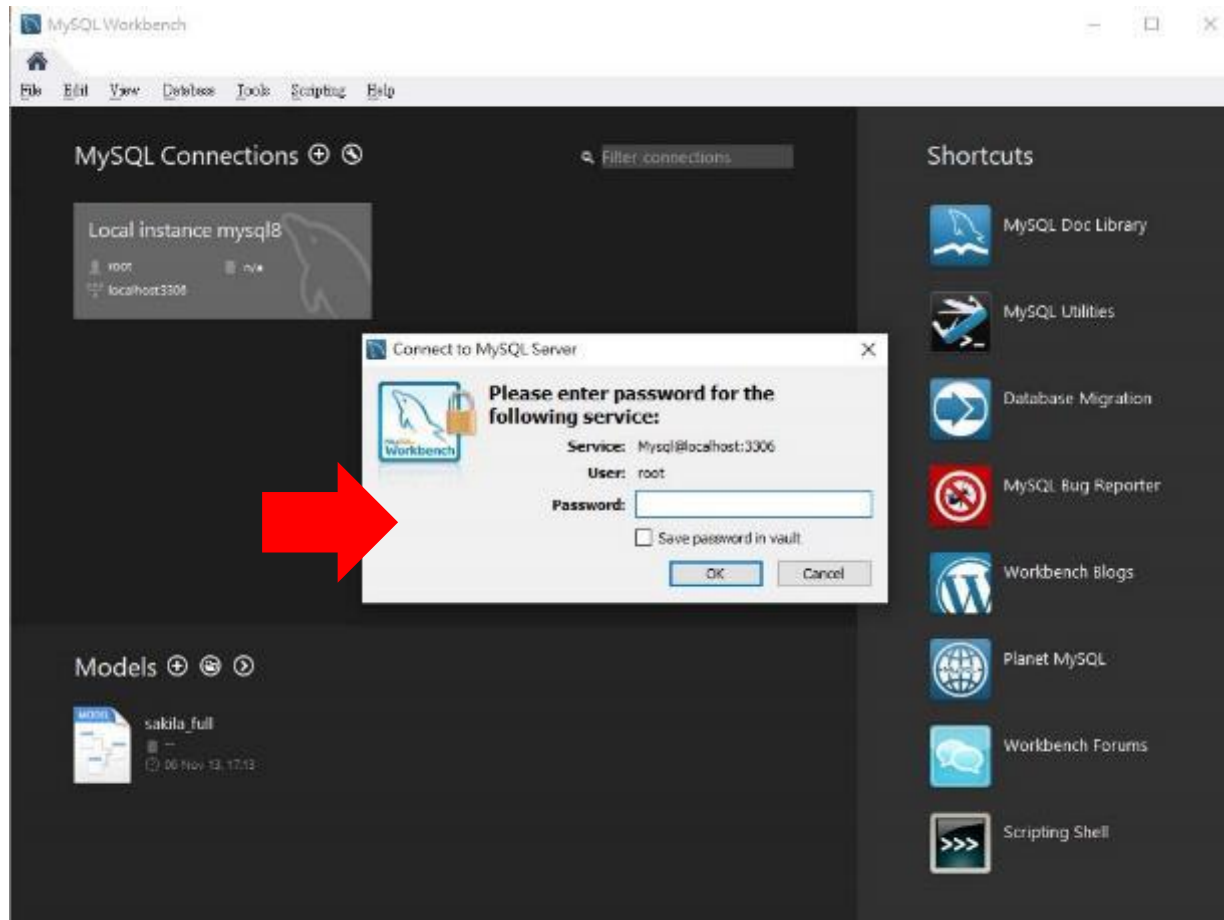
MySQL Workbench

File Edit View Database Tools Scripting Help

MySQL Connections

Filter connections

Local instance mysql8
root
n/a
localhost:3306

Connect to MySQL Server

Please enter password for the following service:

MySQL Workbench

Service: Mysql@localhost:3306
User: root
Password:

Save password in vault

OK
Cancel

Models

sakila_full
--
06 Nov 13, 17:13

Shortcuts

MySQL Doc Library

MySQL Utilities

Database Migration

MySQL Bug Reporter

Workbench Blogs

Planet MySQL

Workbench Forums

Scripting Shell